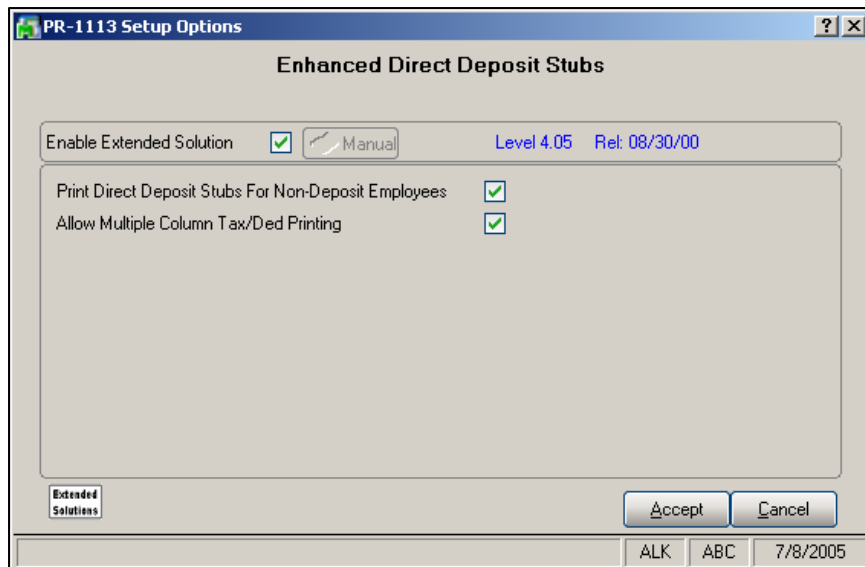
PR-1113 Setup Options

?
X

Enhanced Direct Deposit Stubs

Enable Extended Solution
Manual
Level 4.05
Rel: 08/30/00

Print Direct Deposit Stubs For Non-Deposit Employees
Allow Multiple Column Tax/Ded Printing

Extended Solutions

Accept
Cancel

ALK
ABC
7/8/2005